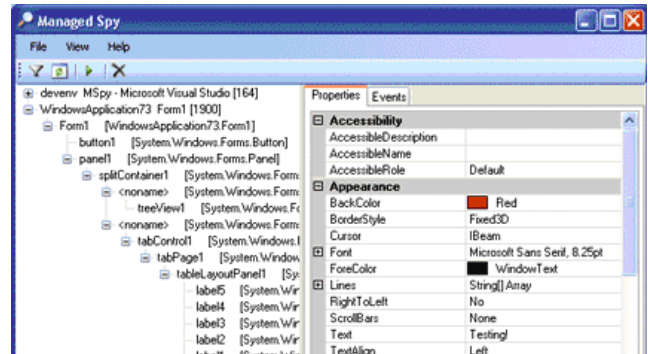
Managed Spy

File View Help

devenv MSpy - Microsoft Visual Studio [164]
WindowsApplication73 Form1 [1900]
Form1 [WindowsApplication73.Form1]
button1 [System.Windows.Forms.Button]
panel1 [System.Windows.Forms.Panel]
splitContainer1 [System.Windows.Form
<noname> [System.Windows.Form
treeView1 [System.Windows.Fo
<noname> [System.Windows.Form
tabControl1 [System.Windows.I
tabPage1 [System.Window
tableLayoutPanel1 [Sy
label5 [System.Wir
label4 [System.Wir
label3 [System.Wir
label2 [System.Wir
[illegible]

Properties Events

| | |
|---|---|
| Accessibility | |
| AccessibleDescription | |
| AccessibleName | |
| AccessibleRole | Default |
| Appearance | |
| BackColor | Red |
| BorderStyle | Fixed3D |
| Cursor | IBeam |
| Font | Microsoft Sans Serif, 8.25pt |
| ForeColor | WindowText |
| Lines | String[] Array |
| RightToLeft | No |
| ScrollBars | None |
| Text | Testing! |
| TextAlign | Left |